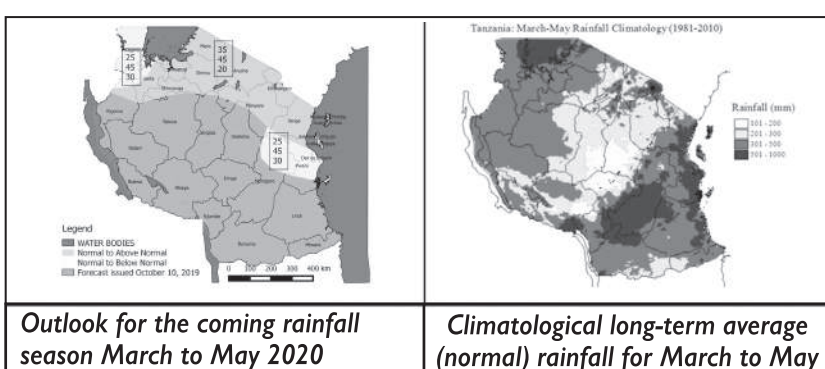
| 25 45 30 | 35 45 20 | 25 45 30 | Tanzania: March-May Rainfall Climatology (1981-2010) |
|---|---|---|---|

Legend
WATER BODIES
Normal to Above Normal
Normal to Below Normal
Forecast issued October 10, 2019

0 100 200 300 400 km

Rainfall (mm)
101 - 200
201 - 300
301 - 500
501 - 1000

| Outlook for the coming rainfall season March to May 2020 | Climatological long-term average (normal) rainfall for March to May |
|---|---|